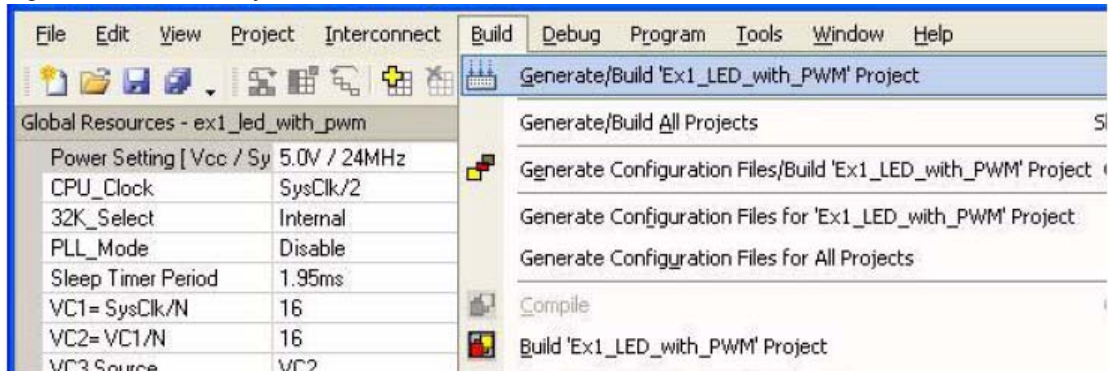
File Edit View Project Interconnect Build Debug Program Tools Window Help

Global Resources - ex1_led_with_pwm

| | |
|---|---|
| Power Setting [ Vcc / Sy | 5.0V / 24MHz |
| CPU_Clock | SysClk/2 |
| 32K_Select | Internal |
| PLL_Mode | Disable |
| Sleep Timer Period | 1.95ms |
| VC1= SysClk/N | 16 |
| VC2= VC1/N | 16 |
| VC3 Source | VC2 |

Generate/Build 'Ex1_LED_with_PWM' Project

Generate/Build All Projects

Generate Configuration Files/Build 'Ex1_LED_with_PWM' Project

Generate Configuration Files for 'Ex1_LED_with_PWM' Project

Generate Configuration Files for All Projects

Compile

Build 'Ex1_LED_with_PWM' Project